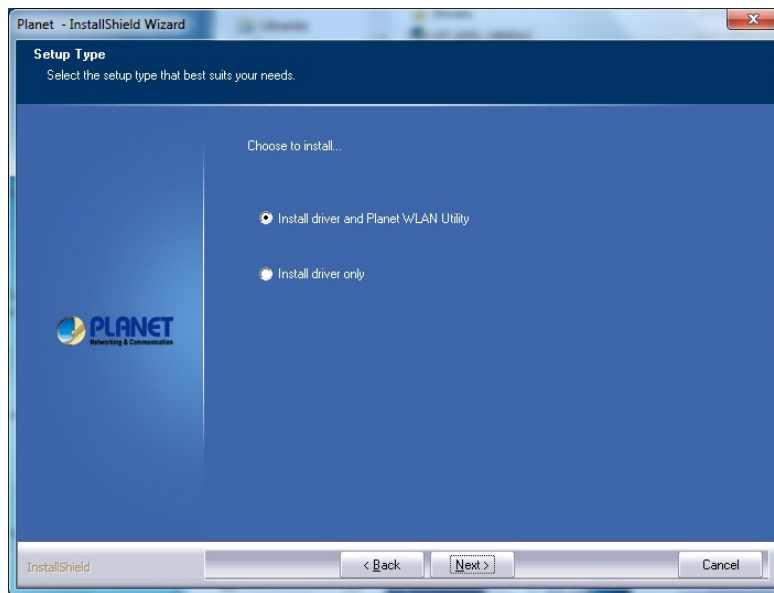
Planet - InstallShield Wizard

Setup Type
Select the setup type that best suits your needs.

Choose to install...

Install driver and Planet WLAN Utility

Install driver only

PLANET
Networking & Communication

InstallShield

< Back

Next >

Cancel